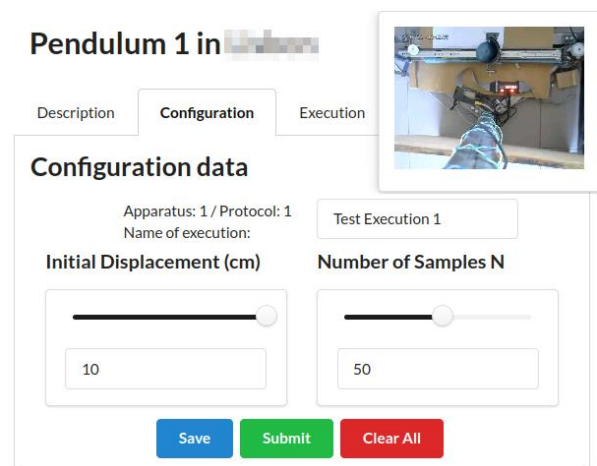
Pendulum 1 in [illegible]

Description
Configuration
Execution

Configuration data

Apparatus: 1 / Protocol: 1
Name of execution:

Test Execution 1

Initial Displacement (cm)

10

Number of Samples N

50

Save
Submit
Clear All